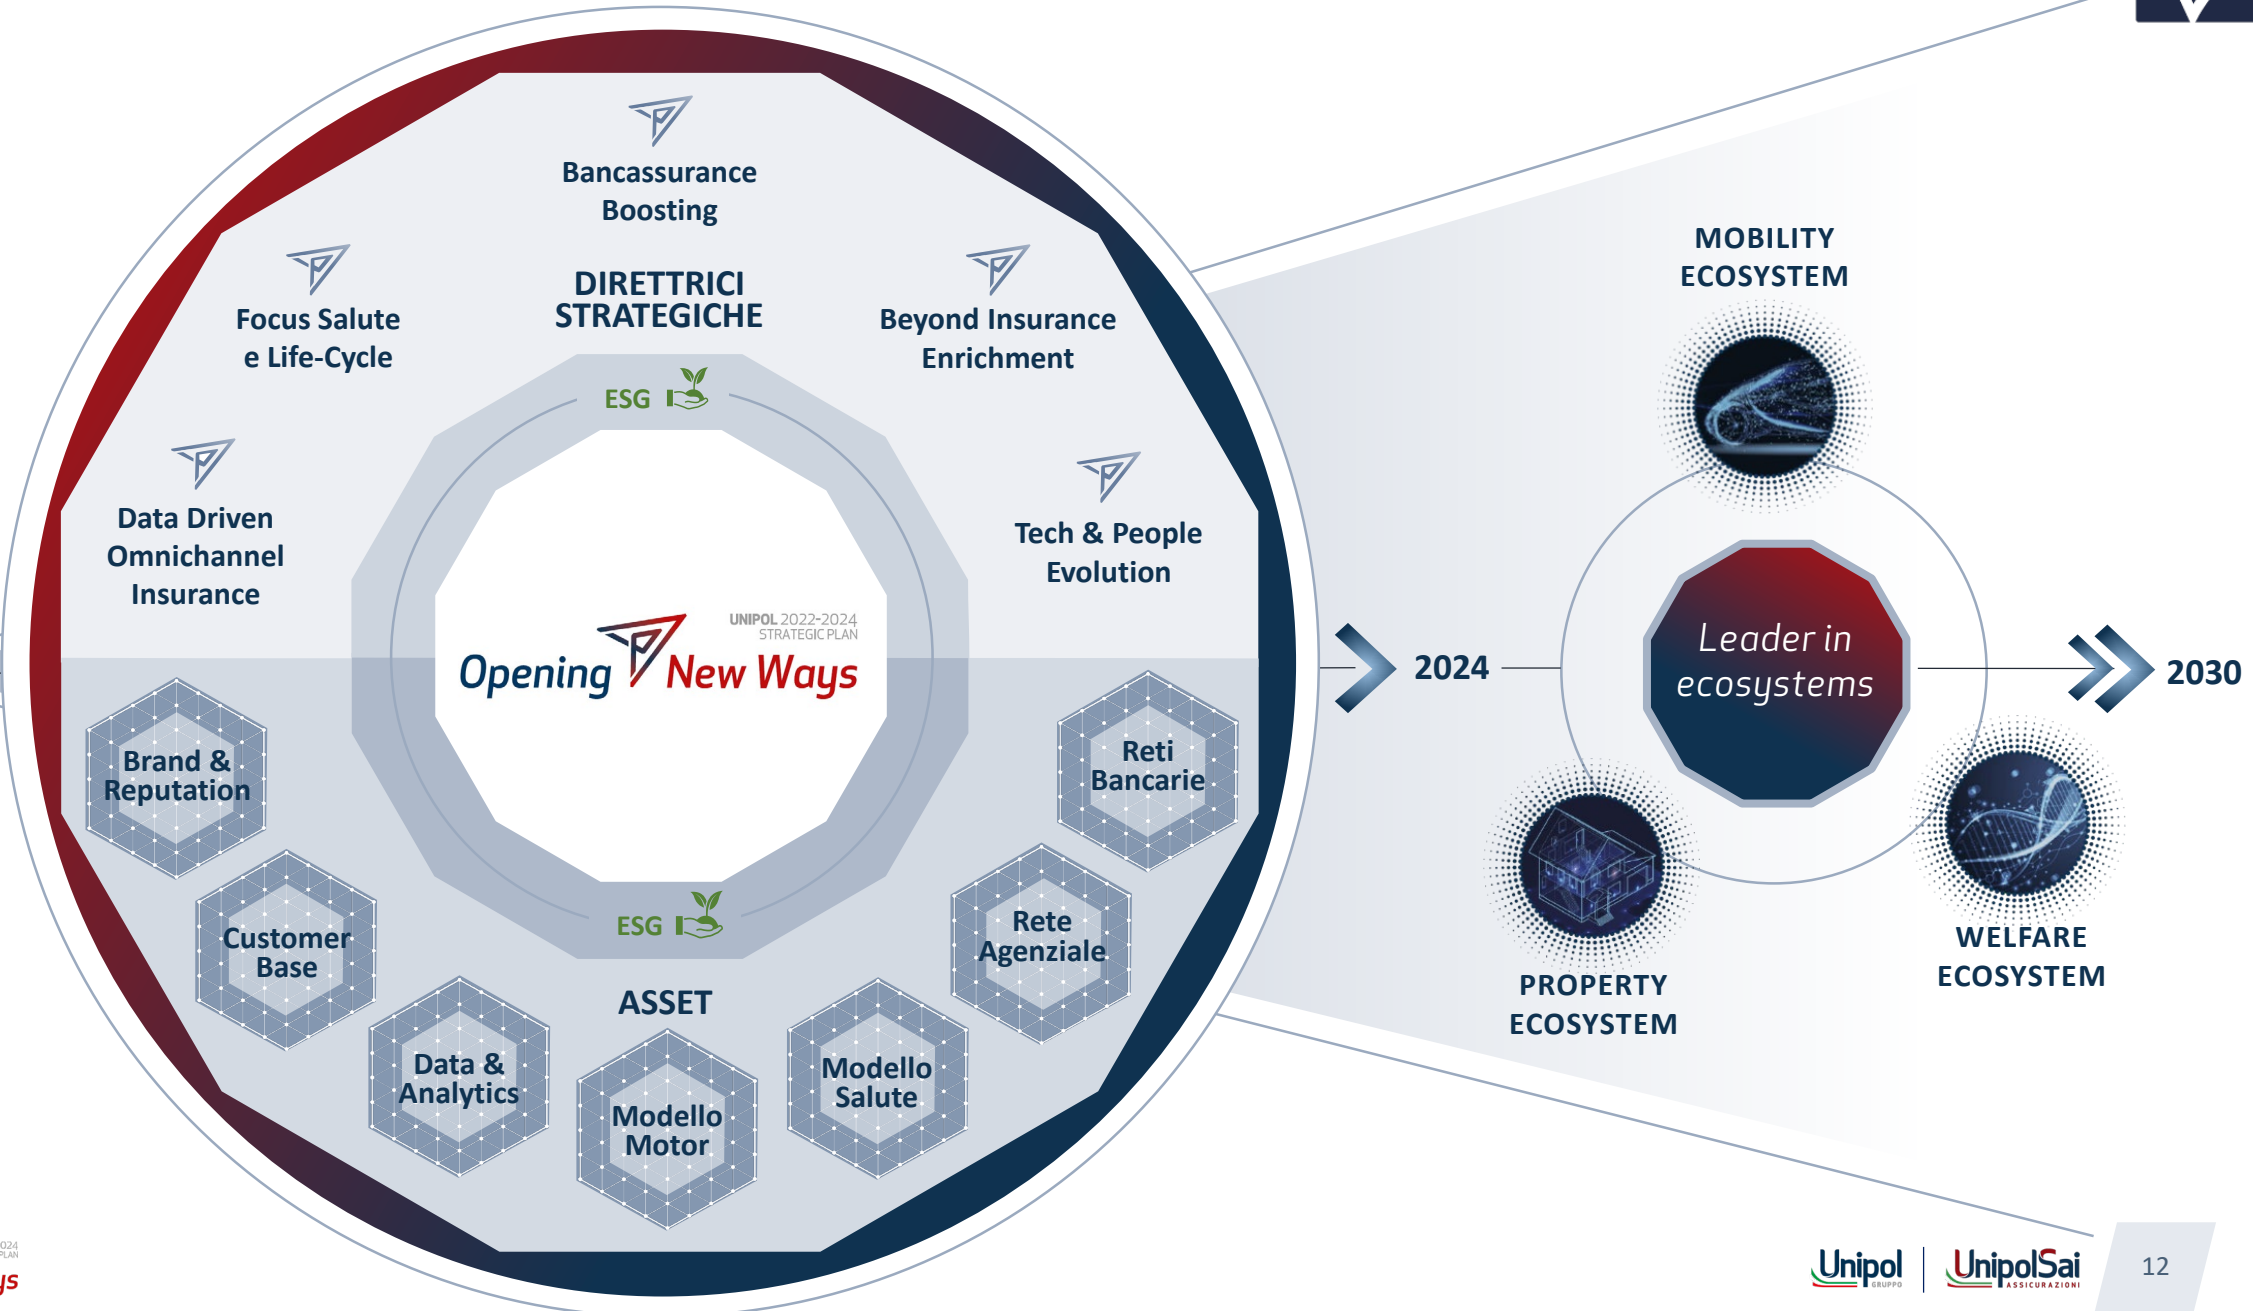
Bancassurance Boosting

DIRETTRICI STRATEGICHE

Focus Salute e Life-Cycle

Beyond Insurance Enrichment

Data Driven Omnichannel Insurance

Tech & People Evolution

ESG

UNIPOL 2022-2024 STRATEGIC PLAN

Opening New Ways

ESG

Brand & Reputation

Customer Base

Data & Analytics

ASSET

Modello Motor

Modello Salute

Rete Agenziale

Reti Bancarie

2024

MOBILITY ECOSYSTEM

Leader in ecosystems

2030

PROPERTY ECOSYSTEM

WELFARE ECOSYSTEM

024 PLAN

ys

Unipol GRUPPO | UnipolSai ASSICURAZIONI

12